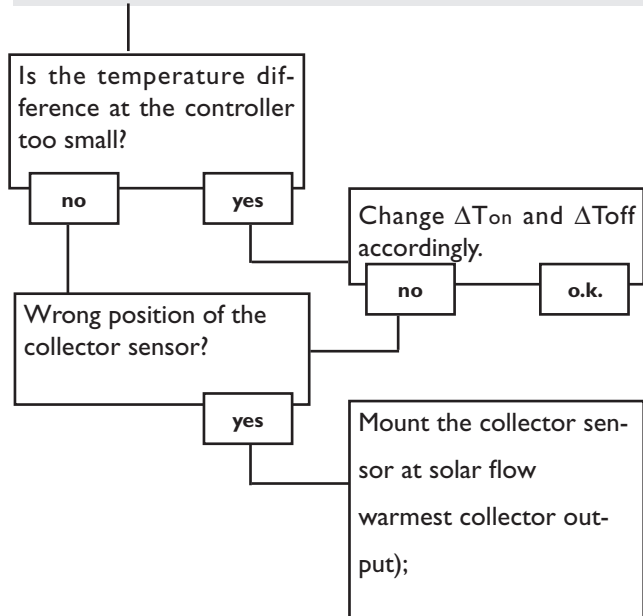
Is the temperature difference at the controller too small?

no

yes

Change $\Delta$Ton and $\Delta$Toff accordingly.

no

o.k.

Wrong position of the collector sensor?

yes

Mount the collector sensor at solar flow warmest collector output);